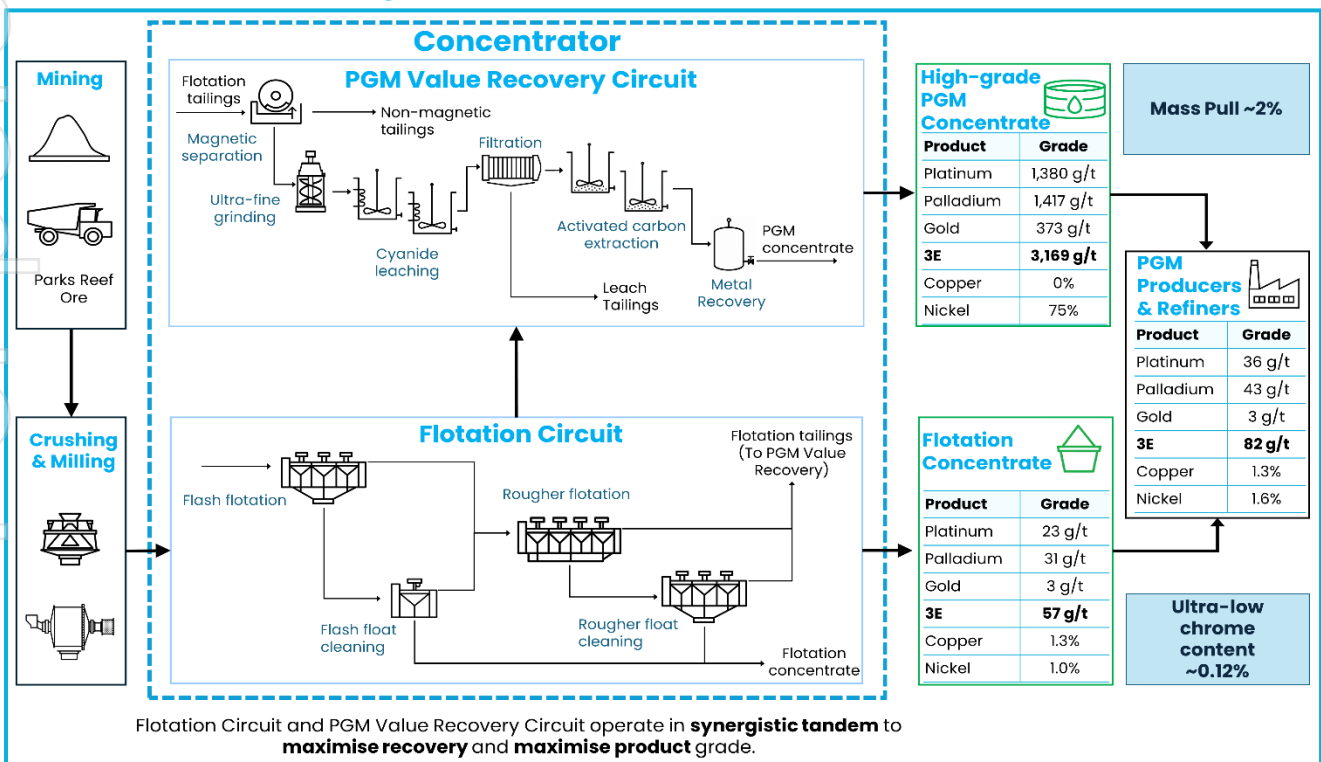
Mining

Parks Reef Ore

Crushing & Milling

Concentrator

PGM Value Recovery Circuit

Flotation tailings

Magnetic separation

Non-magnetic tailings

Ultra-fine grinding

Cyanide leaching

Filtration

Activated carbon extraction

Leach Tailings

Metal Recovery

PGM concentrate

Flotation Circuit

Flash flotation

Flash float cleaning

Rougher flotation

Rougher float cleaning

Flotation tailings (To PGM Value Recovery)

Flotation concentrate

High-grade PGM Concentrate

| Product | Grade |
|---|---|
| Platinum | 1,380 g/t |
| Palladium | 1,417 g/t |
| Gold | 373 g/t |
| 3E | 3,169 g/t |
| Copper | 0% |
| Nickel | 75% |

Mass Pull ~2%

Flotation Concentrate

| Product | Grade |
|---|---|
| Platinum | 23 g/t |
| Palladium | 31 g/t |
| Gold | 3 g/t |
| 3E | 57 g/t |
| Copper | 1.3% |
| Nickel | 1.0% |

PGM Producers & Refiners

| Product | Grade |
|---|---|
| Platinum | 36 g/t |
| Palladium | 43 g/t |
| Gold | 3 g/t |
| 3E | 82 g/t |
| Copper | 1.3% |
| Nickel | 1.6% |

Ultra-low chrome content ~0.12%

Flotation Circuit and PGM Value Recovery Circuit operate in **synergistic tandem** to **maximise recovery** and **maximise product** grade.